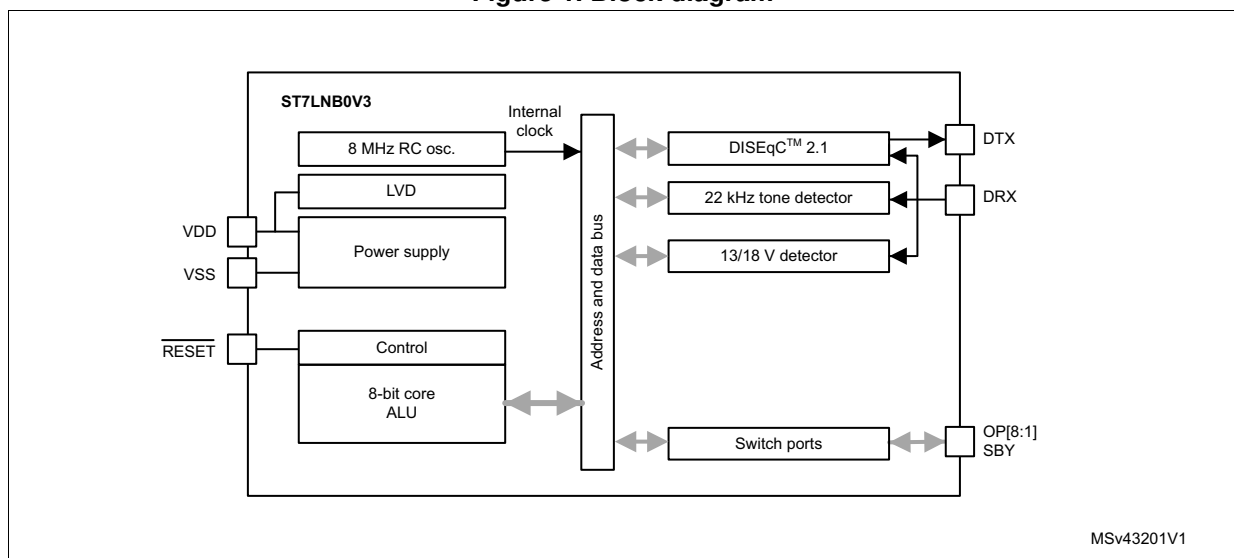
Figure 1. Block diagram

ST7LNB0V3

Internal clock

8 MHz RC osc.

LVD

Power supply

VDD

VSS

$\overline{RESET}$

Control

8-bit core ALU

Address and data bus

DISEqC$^{TM}$ 2.1

22 kHz tone detector

13/18 V detector

Switch ports

DTX

DRX

OP[8:1] SBY

MSv43201V1